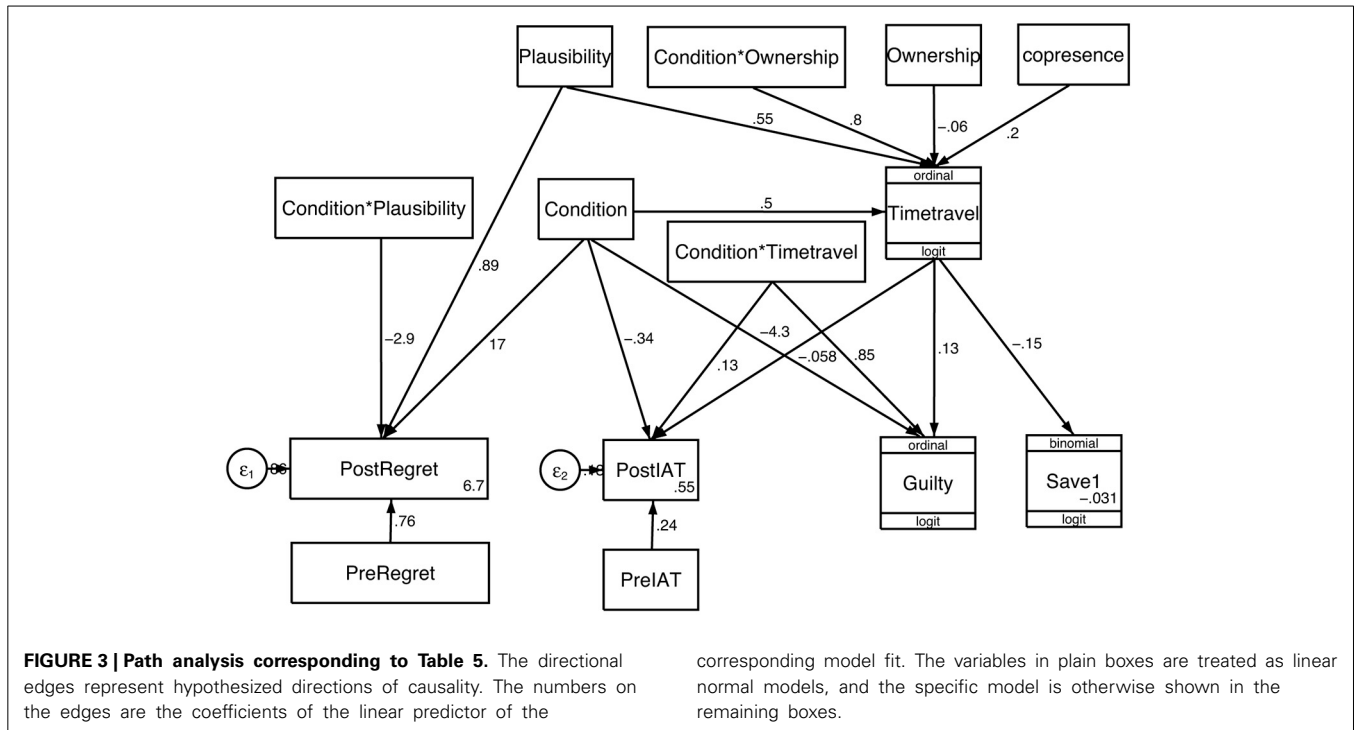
Plausibility

Condition*Ownership

Ownership

copresence

.55

.8

−.06

.2

ordinal

Timetravel

logit

Condition*Plausibility

Condition

.5

Condition*Timetravel

.89

−2.9

17

−.34

−4.3

.13

−.058

.85

.13

−.15

$\varepsilon_1$

.86

PostRegret

6.7

.76

PreRegret

$\varepsilon_2$

.16

PostIAT

.55

.24

PreIAT

ordinal

Guilty

logit

binomial

Save1

−.031

logit

**FIGURE 3 | Path analysis corresponding to Table 5.** The directional edges represent hypothesized directions of causality. The numbers on the edges are the coefficients of the linear predictor of the corresponding model fit. The variables in plain boxes are treated as linear normal models, and the specific model is otherwise shown in the remaining boxes.